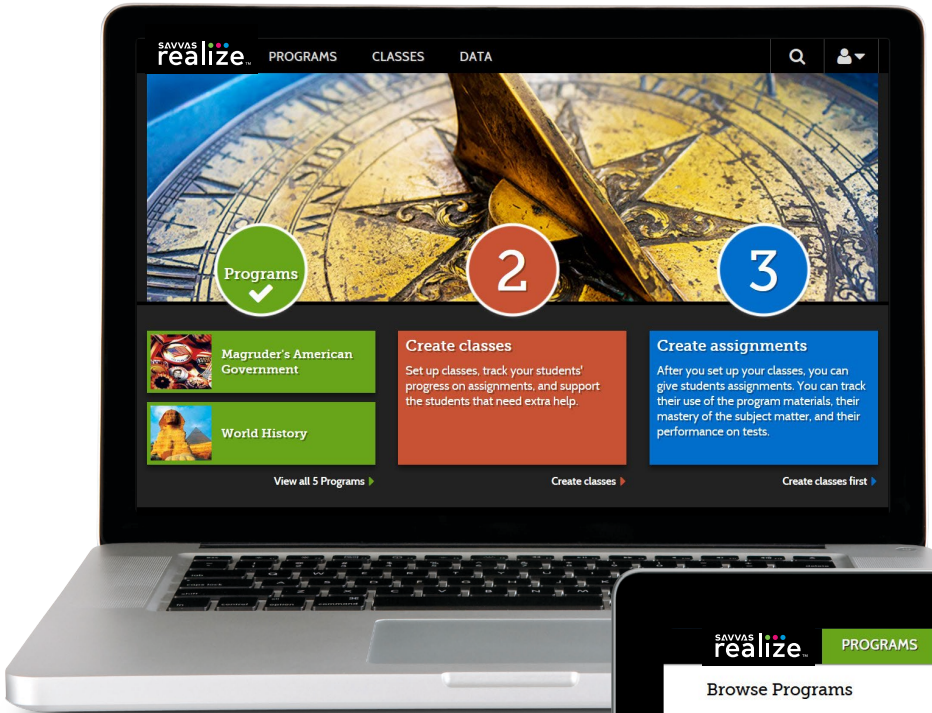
SAVVAS realize™ PROGRAMS CLASSES DATA

Programs

2

3

Magruder's American Government

World History

View all 5 Programs

Create classes

Set up classes, track your students' progress on assignments, and support the students that need extra help.

Create classes

Create assignments

After you set up your classes, you can give students assignments. You can track their use of the program materials, their mastery of the subject matter, and their performance on tests.

Create classes first

SAVVAS realize™ PROGRAMS

Browse Programs